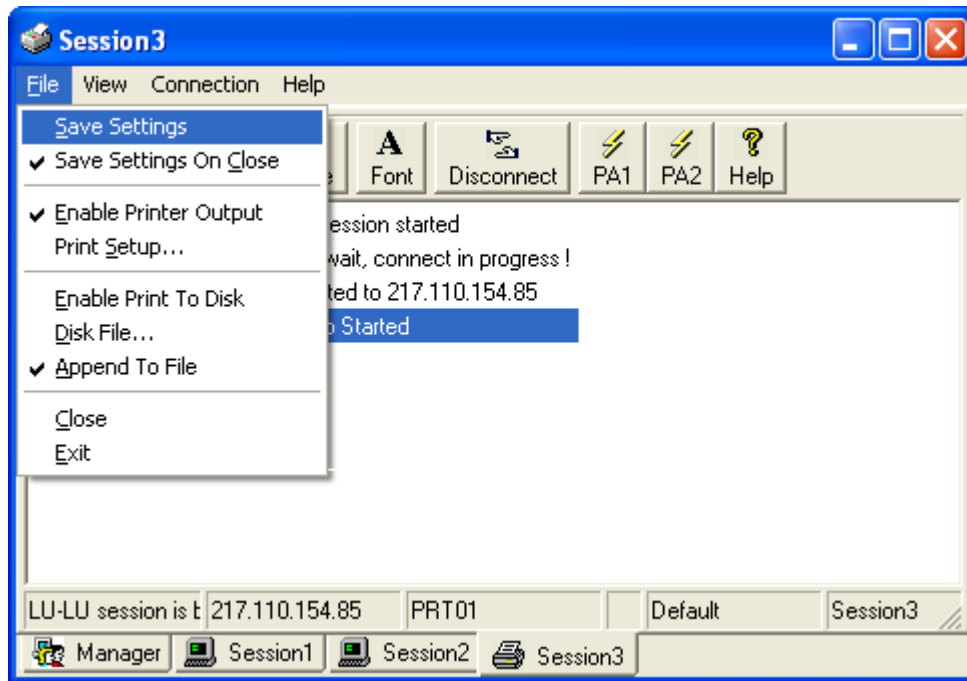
Session3

File View Connection Help

Save Settings
Save Settings On Close
Enable Printer Output
Print Setup...
Enable Print To Disk
Disk File...
Append To File
Close
Exit

e A Font Disconnect PA1 PA2 Help

ession started
wait, connect in progress !
ted to 217.110.154.85
o Started

LU-LU session is t 217.110.154.85 PRT01 Default Session3

Manager Session1 Session2 Session3